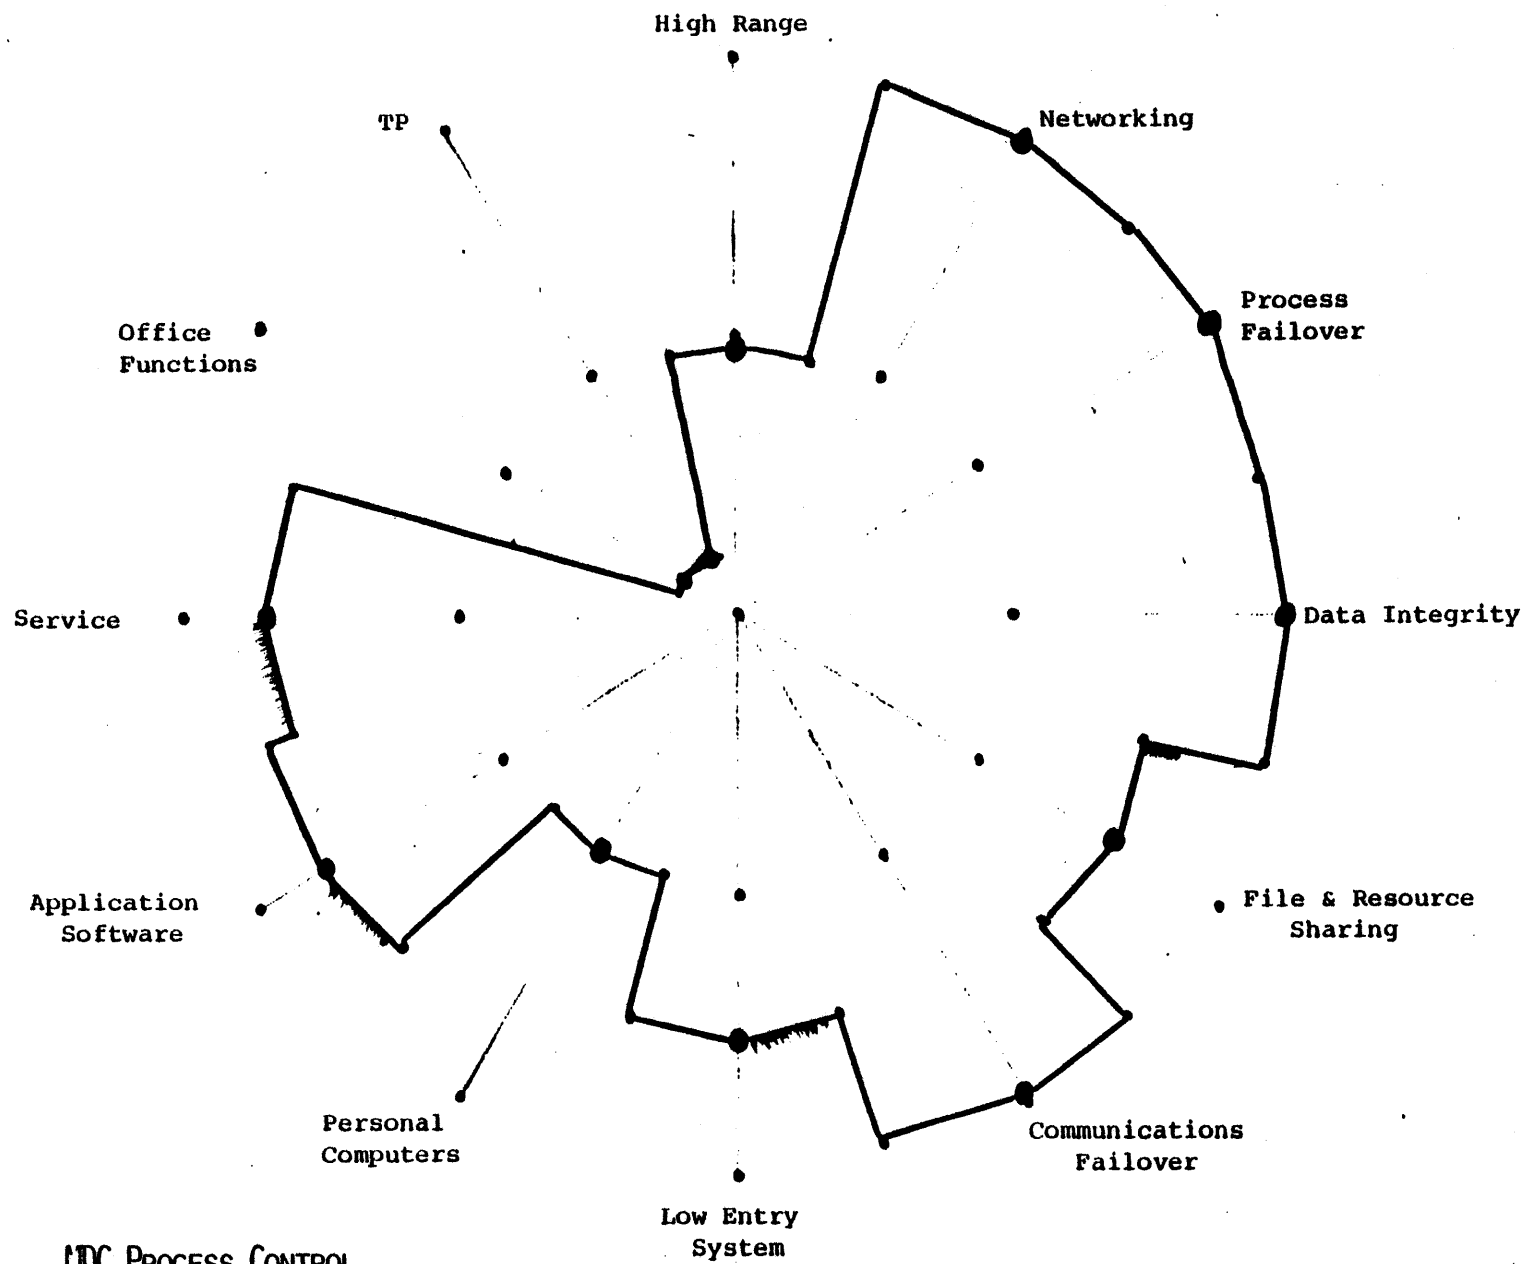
High Range

TP

Networking

Office Functions

Process Failover

Service

Data Integrity

Application Software

File & Resource Sharing

Personal Computers

Communications Failover

Low Entry System

MDC PROCESS CONTROL